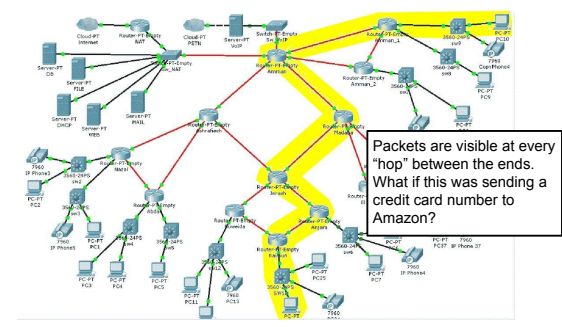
Cloud-PT
Internet

Router-PT-Empty
NAT

Cloud-PT
PSTN

Server-PT
VoIP

Switch-PT-Empty
Sw_VoIP

Router-PT-Empty
Amman_1

3560-24PS
sw9

PC-PT
PC10

7960
ConfPhone4

Server-PT
DB

Router-PT-Empty
Sw_NAT

Router-PT-Empty
Amman

3560-24PS
sw8

Server-PT
FILE

Router-PT-Empty
Amman_2

PC-PT
PC9

Server-PT
DHCP

Server-PT
MAIL

Server-PT
WEB

Router-PT-Empty
Zarqa

Router-PT-Empty
Madaba

7960
IP Phone3

Router-PT-Empty
Marka

3560-24PS
sw2

3560-24PS
sw3

Router-PT-Empty
Irbid

PC-PT
PC2

Router-PT-Empty
Abdali

3560-24PS
sw4

3560-24PS
sw5

Router-PT-Empty
Ajloun

Router-PT-Empty
Aqaba

7960
IP Phone5

PC-PT
PC1

PC-PT
PC3

PC-PT
PC4

PC-PT
PC5

Router-PT-Empty
Salt

3560-24PS
sw6

PC-PT
PC6

PC-PT
PC7

7960
IP Phone37

7960
IP Phone4

3560-24PS
sw12

PC-PT
PC11

7960
PC13

3560-24PS
sw10

PC-PT
PC25

PC-PT

7960

Packets are visible at every “hop” between the ends. What if this was sending a credit card number to Amazon?